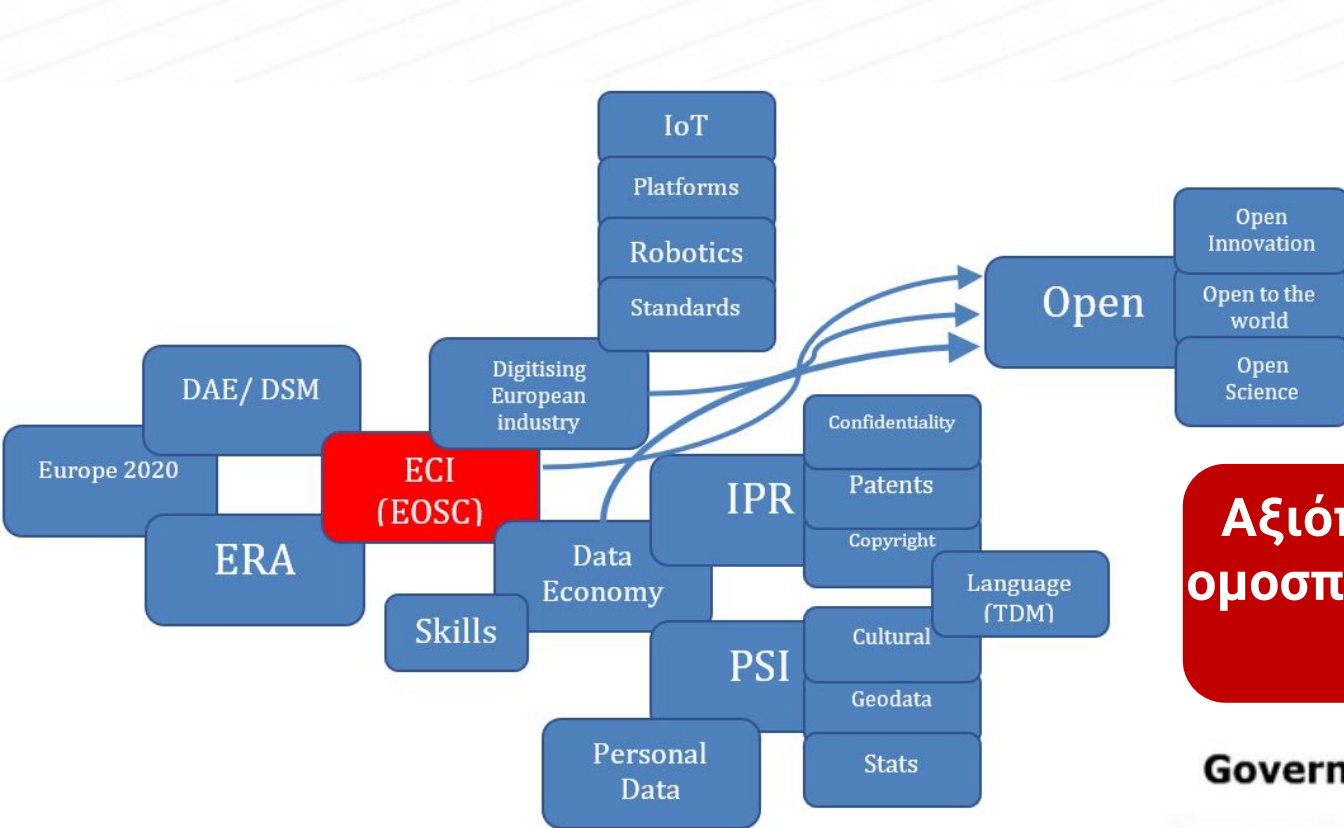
IoT

Platforms

Robotics

Standards

Open

Open Innovation

Open to the world

Open Science

DAE/ DSM

Digitising European industry

Europe 2020

ECI (EOSC)

ERA

Confidentiality

Patents

IPR

Copyright

Data Economy

Language (TDM)

Skills

PSI

Cultural

Geodata

Stats

Personal Data

Αξιό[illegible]

ομοσπ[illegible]

Govern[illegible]